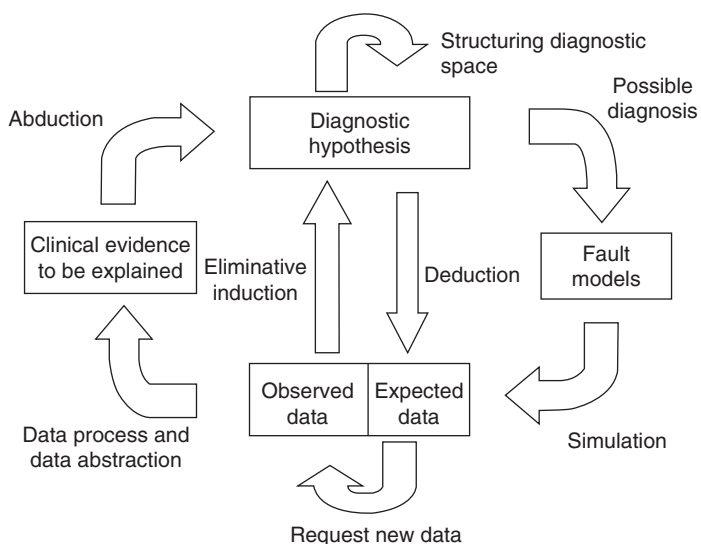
Structuring diagnostic space

Abduction

Diagnostic hypothesis

Possible diagnosis

Clinical evidence to be explained

Eliminative induction

Deduction

Fault models

Observed data

Expected data

Data process and data abstraction

Simulation

Request new data